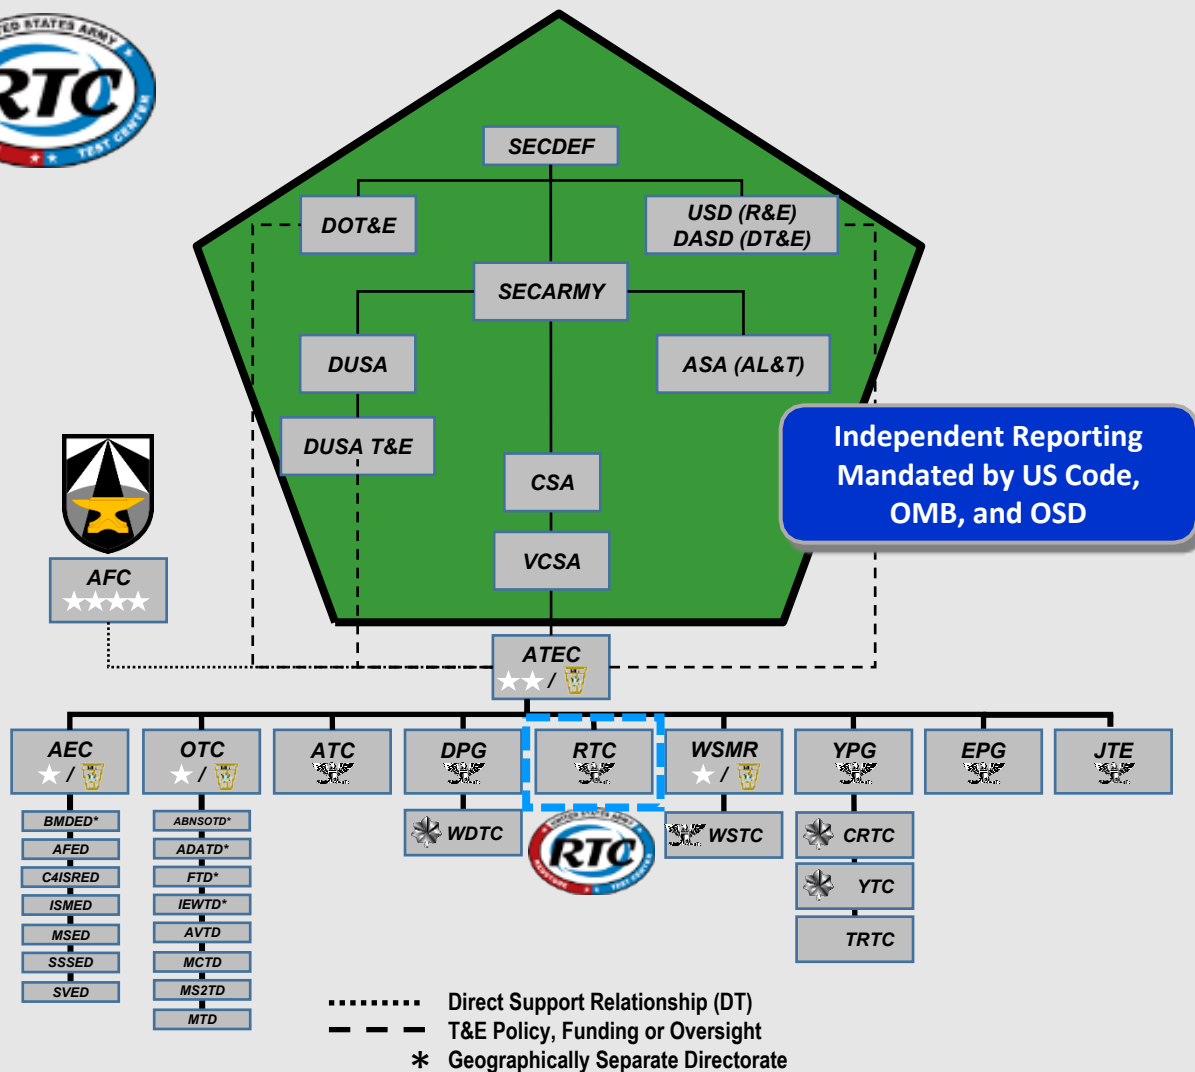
UNITED STATES ARMY
RTC
TEST CENTER

SECDEF
DOT&E
USD (R&E)
DASD (DT&E)
SECARMY
DUSA
ASA (AL&T)
DUSA T&E
CSA
VCSA

Independent Reporting Mandated by US Code, OMB, and OSD

AFC
ATEC
AEC
OTC
ATC
DPG
RTC
WSMR
YPG
EPG
JTE

BMDED*
AFED
C4ISRED
ISMED
MSED
SSSED
SVED

ABNSOTD*
ADATD*
FTD*
IEWTD*
AVTD
MCTD
MS2TD
MTD

WDTC
RTC
WSTC
CRTC
YTC
TRTC

Direct Support Relationship (DT)
T&E Policy, Funding or Oversight
* Geographically Separate Directorate